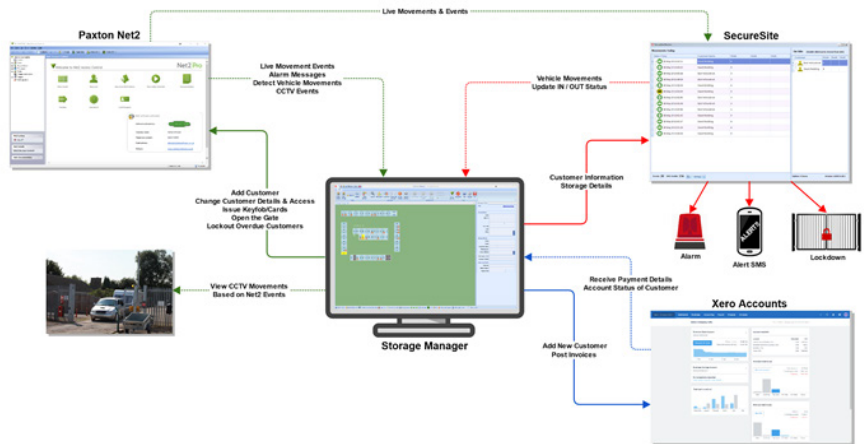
Live Movements & Events

Paxton Net2

SecureSite

Net2 Pro

Live Movement Events
Alarm Messages
Detect Vehicle Movements
CCTV Events

Vehicle Movements
Update IN / OUT Status

Customer Information
Storage Details

Add Customer
Change Customer Details & Access
Issue Keyfob/Cards
Open the Gate
Lockout Overdue Customers

Alarm

Alert SMS

Lockdown

ALERT

View CCTV Movements
Based on Net2 Events

Receive Payment Details
Account Status of Customer

Xero Accounts

Storage Manager

Add New Customer
Post Invoices